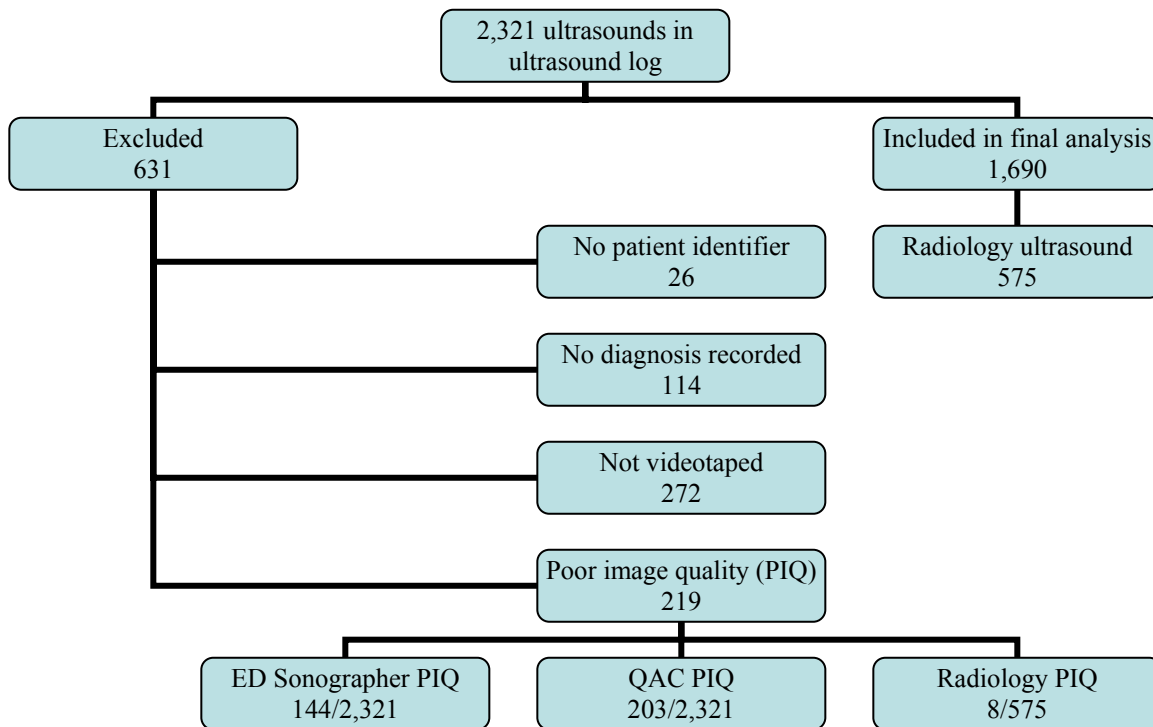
2,321 ultrasounds in ultrasound log

Excluded
631

Included in final analysis
1,690

No patient identifier
26

Radiology ultrasound
575

No diagnosis recorded
114

Not videotaped
272

Poor image quality (PIQ)
219

ED Sonographer PIQ
144/2,321

QAC PIQ
203/2,321

Radiology PIQ
8/575